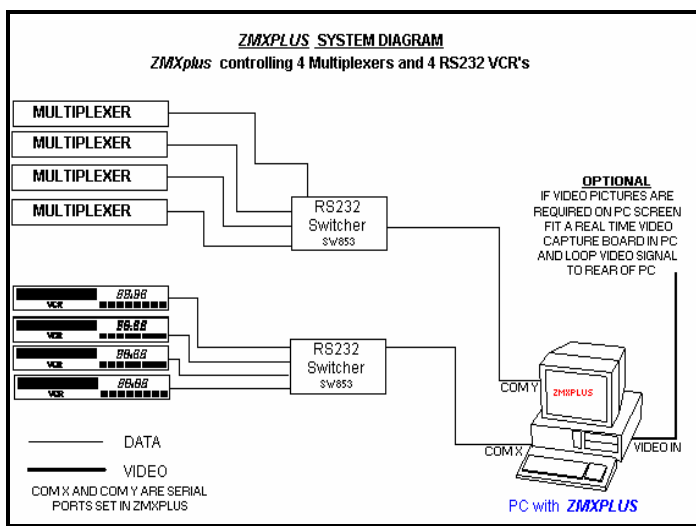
ZMXPLUS SYSTEM DIAGRAM
ZMXplus controlling 4 Multiplexers and 4 RS232 VCR's

MULTIPLEXER
MULTIPLEXER
MULTIPLEXER
MULTIPLEXER

RS232
Switcher
SW853

OPTIONAL
IF VIDEO PICTURES ARE REQUIRED ON PC SCREEN FIT A REAL TIME VIDEO CAPTURE BOARD IN PC AND LOOP VIDEO SIGNAL TO REAR OF PC

88.88
VCR
88.88
VCR
88.88
VCR
88.88
VCR

RS232
Switcher
SW853

COM Y
ZMXPLUS
COM X
VIDEO IN

DATA
VIDEO
COM X AND COM Y ARE SERIAL PORTS SET IN ZMXPLUS

PC with ZMXPLUS